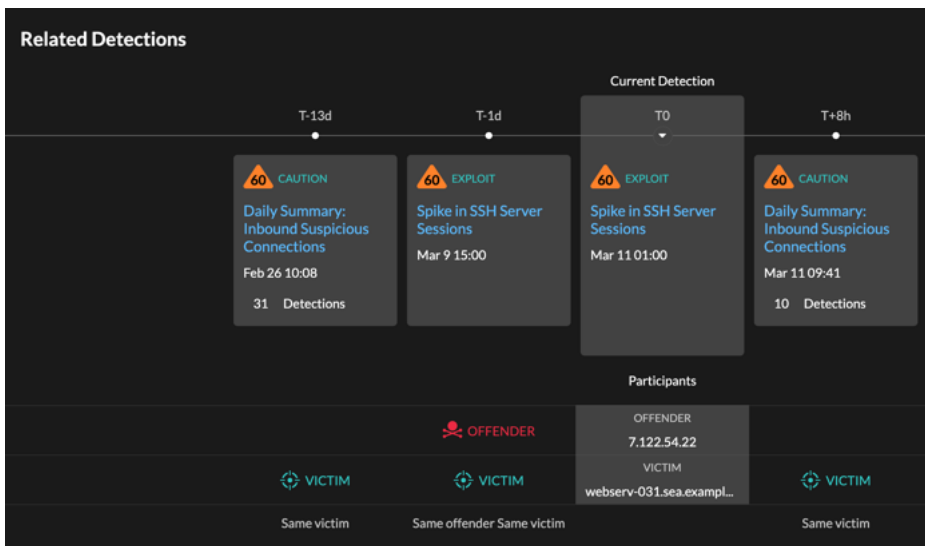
Related Detections

Current Detection

T-13d

T-1d

T0

T+8h

60 CAUTION
Daily Summary: Inbound Suspicious Connections
Feb 26 10:08
31 Detections

60 EXPLOIT
Spike in SSH Server Sessions
Mar 9 15:00

60 EXPLOIT
Spike in SSH Server Sessions
Mar 11 01:00

60 CAUTION
Daily Summary: Inbound Suspicious Connections
Mar 11 09:41
10 Detections

Participants

OFFENDER

OFFENDER
7.122.54.22

VICTIM

VICTIM

VICTIM
webserv-031.sea.exampl...

VICTIM

Same victim

Same offender Same victim

Same victim